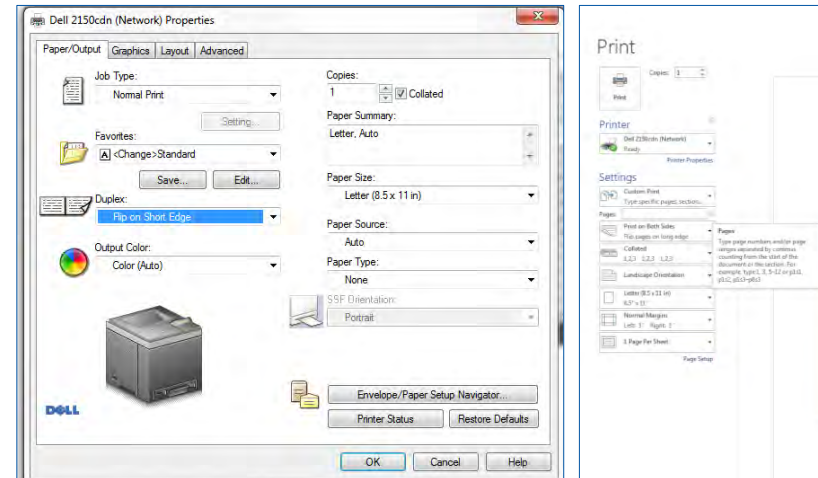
Dell 2150cdn (Network) Properties

Paper/Output | Graphics | Layout | Advanced

Job Type:
Normal Print
Setting...

Favorites:
<Change>Standard
Save... | Edit...

Duplex:
Flip on Short Edge

Output Color:
Color (Auto)

Copies:
1
Collated

Paper Summary:
Letter, Auto

Paper Size:
Letter (8.5 x 11 in)

Paper Source:
Auto

Paper Type:
None

SSF Orientation:
Portrait

Envelope/Paper Setup Navigator...
Printer Status | Restore Defaults

DELL

OK | Cancel | Help

Print

Copies: 1

Print

Printer
Dell 2150cdn (Network)
Ready
Printer Properties

Settings
Custom Print
Type specific pages, sections...
Pages:
Print on Both Sides
Flip pages on long edge
Collated
1,2,3 1,2,3 1,2,3
Landscape Orientation
Letter (8.5 x 11 in)
8.5" x 11"
Normal Margins
Left: 1" Right: 1"
1 Page Per Sheet
Page Setup

Pages
Type page numbers and/or page ranges separated by commas counting from the start of the document or the section. For example, type 1, 3, 5–12 or p1s1, p1s2, p1s3–p8s3